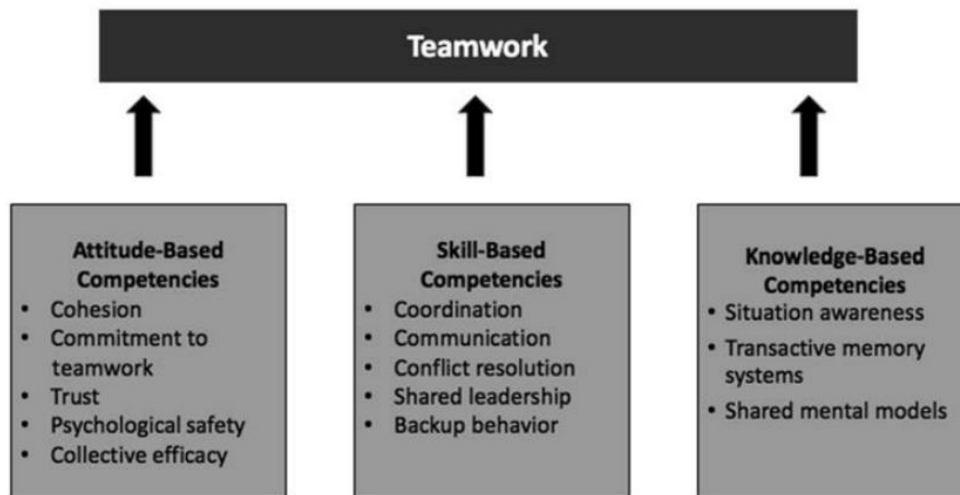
Teamwork

Attitude-Based Competencies
- Cohesion
- Commitment to teamwork
- Trust
- Psychological safety
- Collective efficacy

Skill-Based Competencies
- Coordination
- Communication
- Conflict resolution
- Shared leadership
- Backup behavior

Knowledge-Based Competencies
- Situation awareness
- Transactive memory systems
- Shared mental models